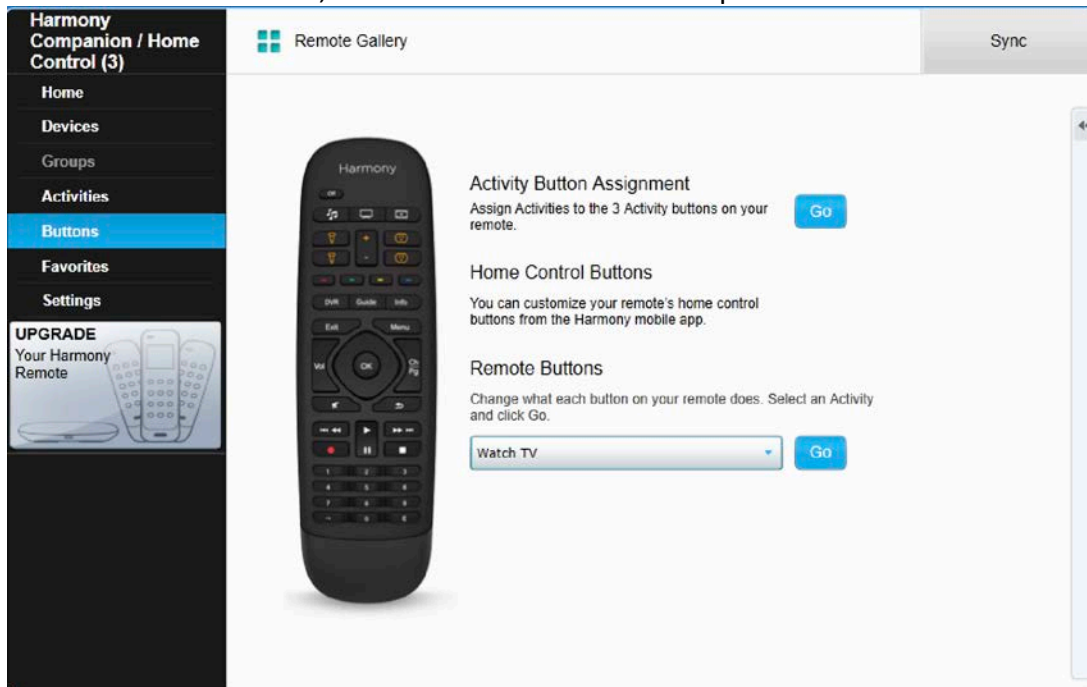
Harmony Companion / Home Control (3)

Home
Devices
Groups
Activities
Buttons
Favorites
Settings

UPGRADE
Your Harmony Remote

Remote Gallery

Sync

Harmony

Off

DVR Guide Info

Exit Menu

Vol OK Ch Pg

1 2 3
4 5 6
7 8 9
0

Activity Button Assignment

Assign Activities to the 3 Activity buttons on your remote.

Go

Home Control Buttons

You can customize your remote's home control buttons from the Harmony mobile app.

Remote Buttons

Change what each button on your remote does. Select an Activity and click Go.

Watch TV

Go